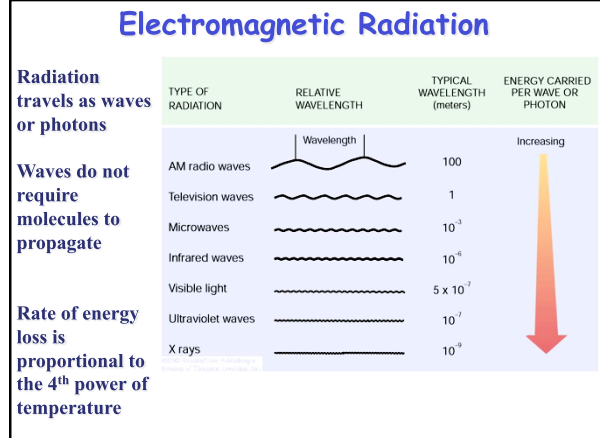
Electromagnetic Radiation

Radiation travels as waves or photons

Waves do not require molecules to propagate

Rate of energy loss is proportional to the 4$^{th}$ power of temperature

| TYPE OF RADIATION | RELATIVE WAVELENGTH | TYPICAL WAVELENGTH (meters) | ENERGY CARRIED PER WAVE OR PHOTON |
|---|---|---|---|
| | Wavelength | | Increasing |
| AM radio waves | | 100 | |
| Television waves | | 1 | |
| Microwaves | | $10^{-3}$ | |
| Infrared waves | | $10^{-6}$ | |
| Visible light | | $5 \times 10^{-7}$ | |
| Ultraviolet waves | | $10^{-7}$ | |
| X rays | | $10^{-9}$ | |

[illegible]